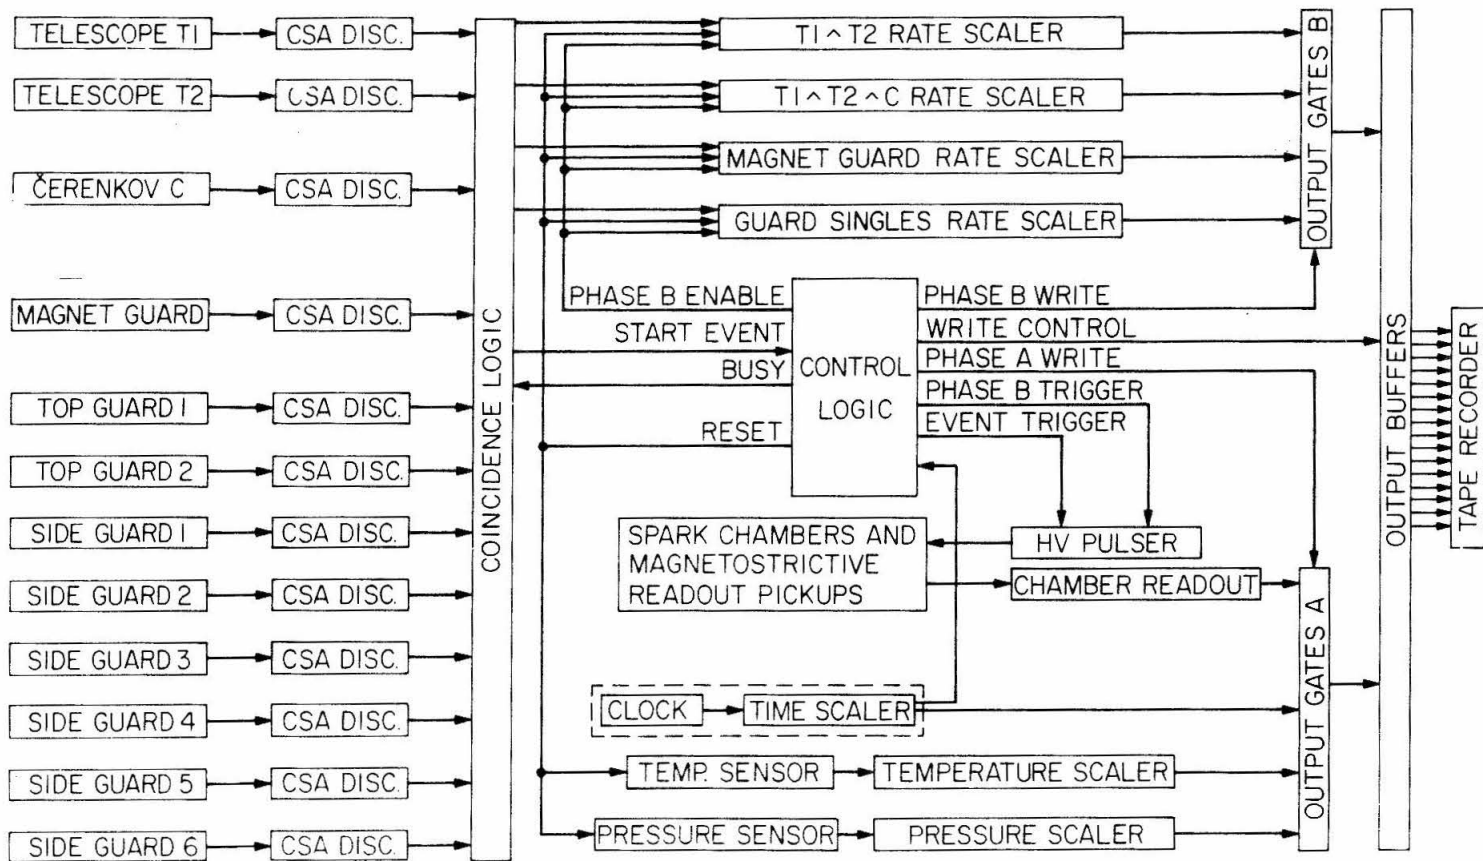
TELESCOPE T1
CSA DISC.
TELESCOPE T2
CSA DISC.
ČERENKOV C
CSA DISC.
MAGNET GUARD
CSA DISC.
TOP GUARD 1
CSA DISC.
TOP GUARD 2
CSA DISC.
SIDE GUARD 1
CSA DISC.
SIDE GUARD 2
CSA DISC.
SIDE GUARD 3
CSA DISC.
SIDE GUARD 4
CSA DISC.
SIDE GUARD 5
CSA DISC.
SIDE GUARD 6
CSA DISC.
COINCIDENCE LOGIC
T1 ^ T2 RATE SCALER
T1 ^ T2 ^ C RATE SCALER
MAGNET GUARD RATE SCALER
GUARD SINGLES RATE SCALER
OUTPUT GATES B
PHASE B ENABLE
START EVENT
BUSY
RESET
CONTROL LOGIC
PHASE B WRITE
WRITE CONTROL
PHASE A WRITE
PHASE B TRIGGER
EVENT TRIGGER
SPARK CHAMBERS AND MAGNETOSTRICTIVE READOUT PICKUPS
HV PULSER
CHAMBER READOUT
CLOCK
TIME SCALER
TEMP. SENSOR
TEMPERATURE SCALER
PRESSURE SENSOR
PRESSURE SCALER
OUTPUT GATES A
OUTPUT BUFFERS
TAPE RECORDER